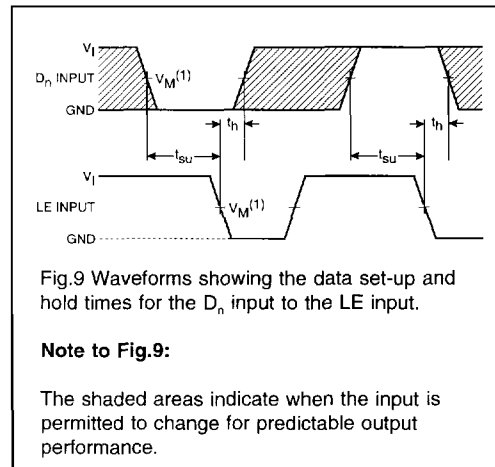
$V_I$

$D_n$ INPUT

$V_M^{(1)}$

GND

$t_h$

$t_h$

$t_{su}$

$t_{su}$

$V_I$

LE INPUT

$V_M^{(1)}$

GND

Fig.9 Waveforms showing the data set-up and hold times for the $D_n$ input to the LE input.

**Note to Fig.9:**

The shaded areas indicate when the input is permitted to change for predictable output performance.